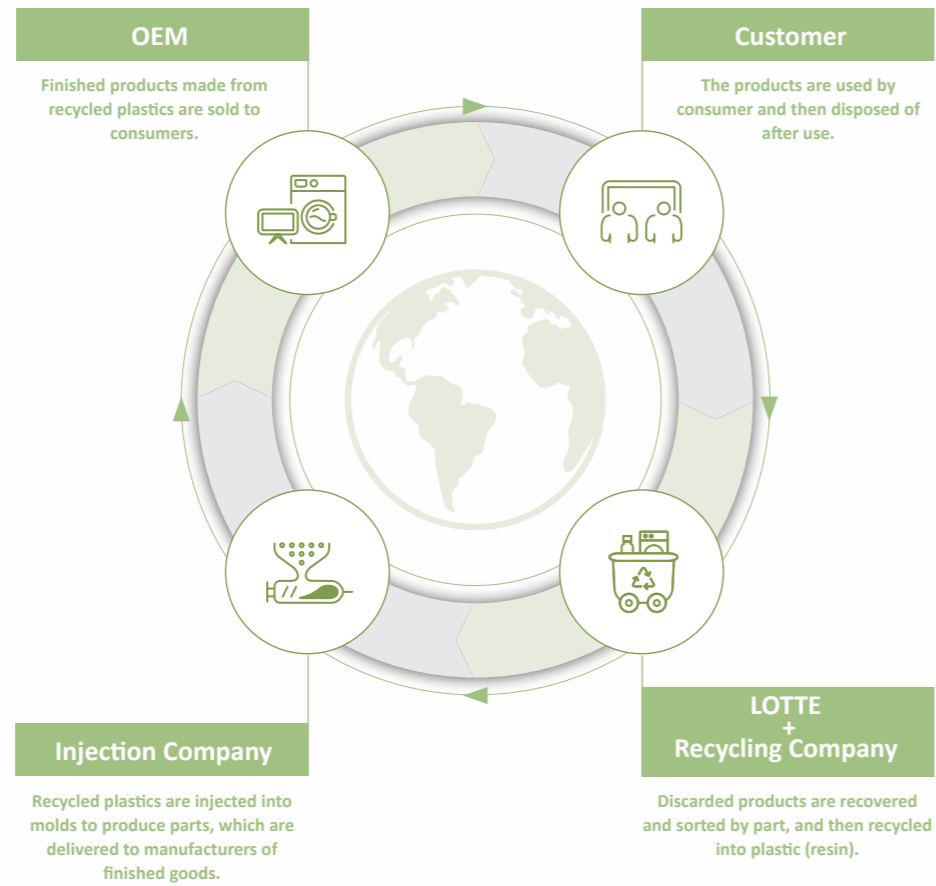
OEM

Finished products made from recycled plastics are sold to consumers.

Customer

The products are used by consumer and then disposed of after use.

Injection Company

Recycled plastics are injected into molds to produce parts, which are delivered to manufacturers of finished goods.

LOTTE
+
Recycling Company

Discarded products are recovered and sorted by part, and then recycled into plastic (resin).